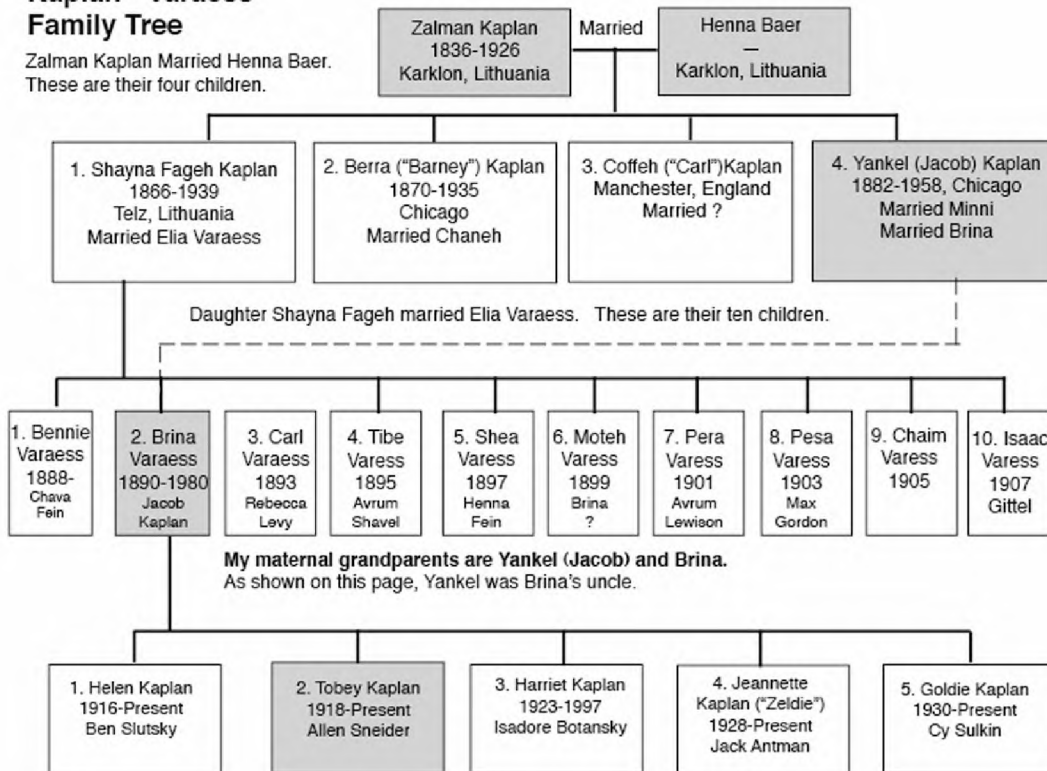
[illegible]
Family Tree

Zalman Kaplan Married Henna Baer. These are their four children.

Zalman Kaplan
1836-1926
Karklon, Lithuania

Married

Henna Baer
—
Karklon, Lithuania

1. Shayna Fageh Kaplan
1866-1939
Telz, Lithuania
Married Elia Varaess

2. Berra ("Barney") Kaplan
1870-1935
Chicago
Married Chaneh

3. Coffeh ("Carl")Kaplan
Manchester, England
Married ?

4. Yankel (Jacob) Kaplan
1882-1958, Chicago
Married Minni
Married Brina

Daughter Shayna Fageh married Elia Varaess. These are their ten children.

1. Bennie
Varaess
1888-
Chava
Fein

2. Brina
Varaess
1890-1980
Jacob
Kaplan

3. Carl
Varaess
1893
Rebecca
Levy

4. Tibe
Varess
1895
Avrum
Shavel

5. Shea
Varess
1897
Henna
Fein

6. Moteh
Varess
1899
Brina
?

7. Pera
Varess
1901
Avrum
Lewison

8. Pesa
Varess
1903
Max
Gordon

9. Chaim
Varess
1905

10. Isaac
Varess
1907
Gittel

My maternal grandparents are Yankel (Jacob) and Brina.
As shown on this page, Yankel was Brina's uncle.

1. Helen Kaplan
1916-Present
Ben Slutsky

2. Tobey Kaplan
1918-Present
Allen Sneider

3. Harriet Kaplan
1923-1997
Isadore Botansky

4. Jeannette
Kaplan ("Zeldie")
1928-Present
Jack Antman

5. Goldie Kaplan
1930-Present
Cy Sulkin